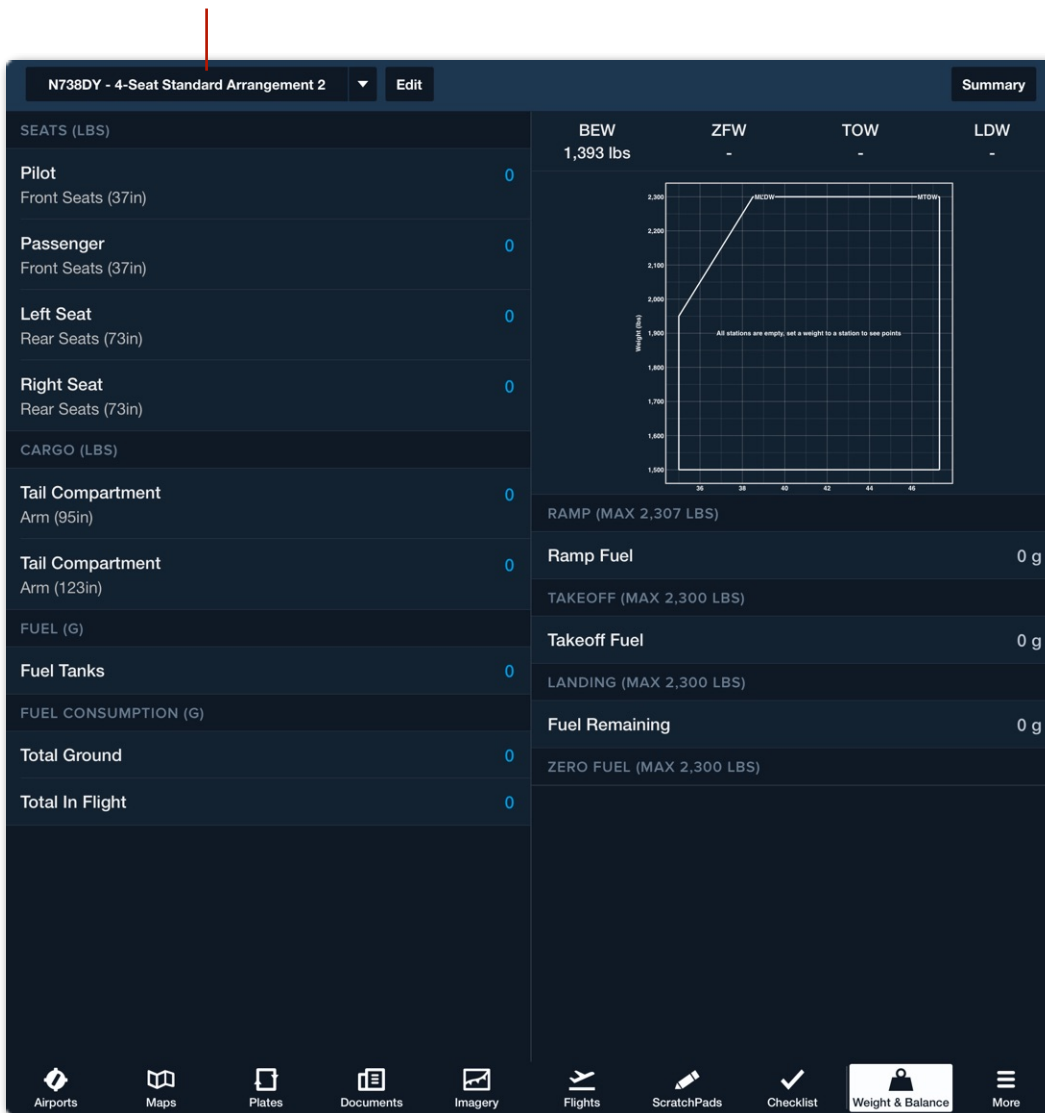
N738DY - 4-Seat Standard Arrangement 2 Edit Summary

SEATS (LBS)

Pilot
Front Seats (37in) 0

Passenger
Front Seats (37in) 0

Left Seat
Rear Seats (73in) 0

Right Seat
Rear Seats (73in) 0

CARGO (LBS)

Tail Compartment
Arm (95in) 0

Tail Compartment
Arm (123in) 0

FUEL (G)

Fuel Tanks 0

FUEL CONSUMPTION (G)

Total Ground 0

Total In Flight 0

| BEW | ZFW | TOW | LDW |
|---|---|---|---|
| 1,393 lbs | - | - | - |

2,300 MLDW MTOW
2,200
2,100
2,000
Weight (lbs) 1,900 All stations are empty, set a weight to a station to see points
1,800
1,700
1,600
1,500
36 38 40 42 44 46

RAMP (MAX 2,307 LBS)

Ramp Fuel 0 g

TAKEOFF (MAX 2,300 LBS)

Takeoff Fuel 0 g

LANDING (MAX 2,300 LBS)

Fuel Remaining 0 g

ZERO FUEL (MAX 2,300 LBS)

Airports Maps Plates Documents Imagery Flights ScratchPads Checklist Weight & Balance More